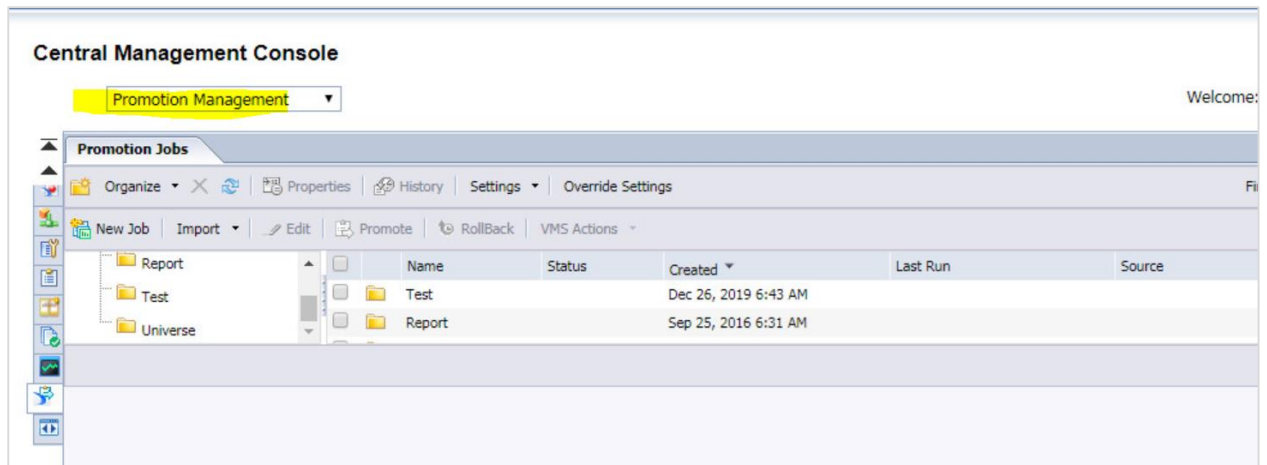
Central Management Console

Promotion Management ▾

Welcome:

Promotion Jobs

Organize ▾ | Properties | History | Settings ▾ | Override Settings

Fi

New Job | Import ▾ | Edit | Promote | RollBack | VMS Actions ▾

Report
Test
Universe

| | Name | Status | Created ▾ | Last Run | Source |
|---|---|---|---|---|---|
| | Test | | Dec 26, 2019 6:43 AM | | |
| | Report | | Sep 25, 2016 6:31 AM | | |